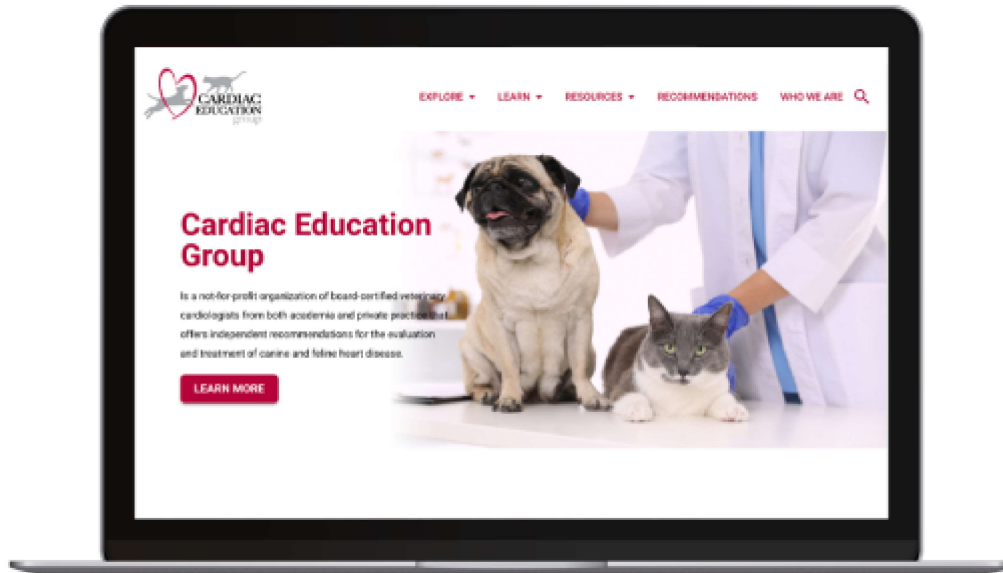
CARDIAC EDUCATION group

EXPLORE ▾ LEARN ▾ RESOURCES ▾ RECOMMENDATIONS WHO WE ARE

Cardiac Education Group

Is a not-for-profit organization of board-certified veterinary cardiologists from both academia and private practice that offers independent recommendations for the evaluation and treatment of canine and feline heart disease.

LEARN MORE